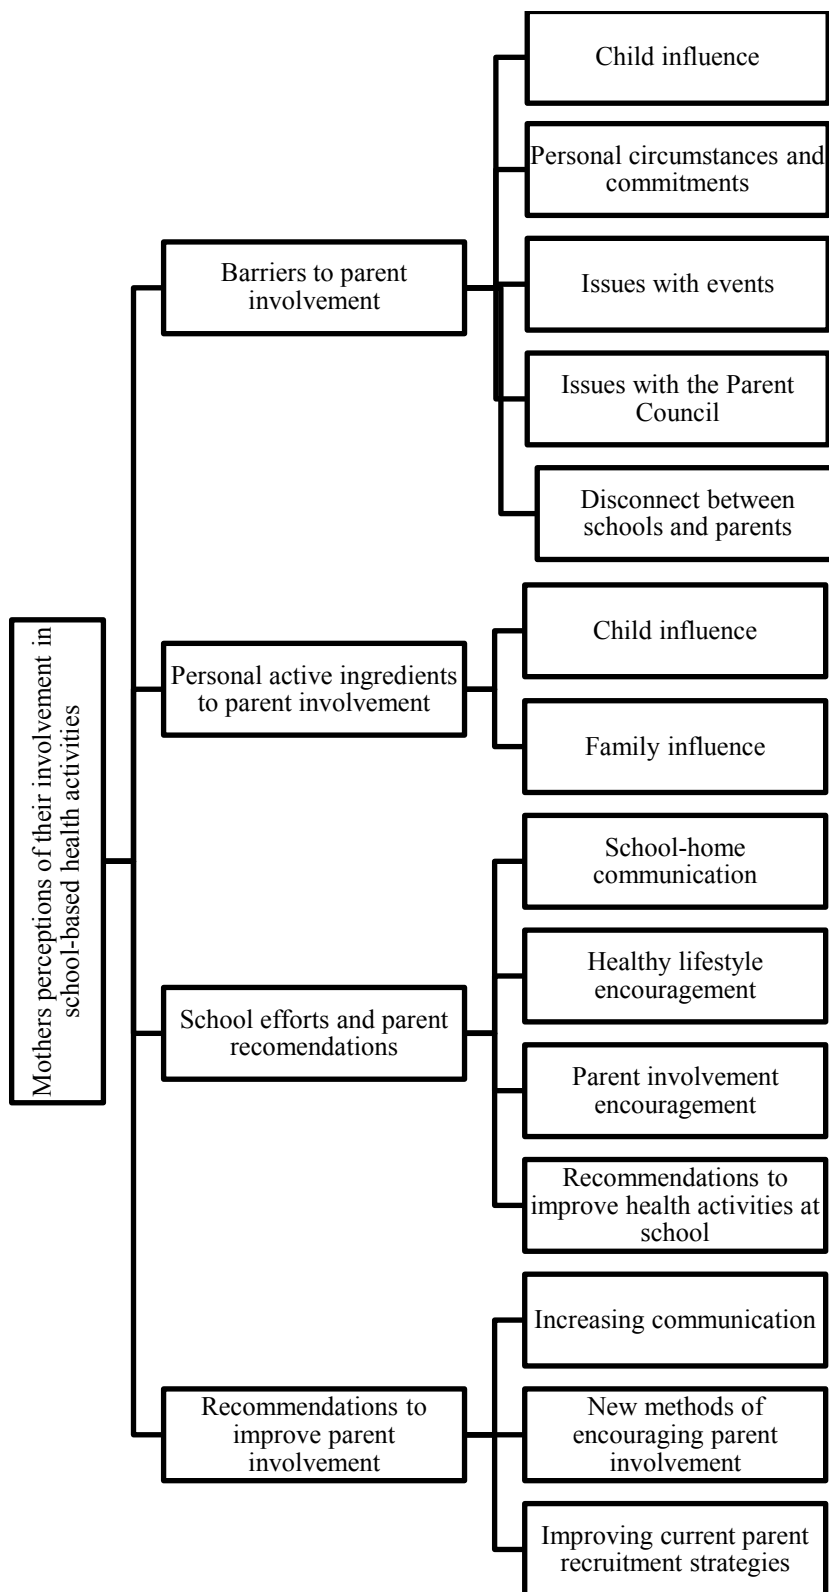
Mothers perceptions of their involvement in school-based health activities

Barriers to parent involvement

Child influence

Personal circumstances and commitments

Issues with events

Issues with the Parent Council

Disconnect between schools and parents

Personal active ingredients to parent involvement

Child influence

Family influence

School efforts and parent recomendations

School-home communication

Healthy lifestyle encouragement

Parent involvement encouragement

Recommendations to improve health activities at school

Recommendations to improve parent involvement

Increasing communication

New methods of encouraging parent involvement

Improving current parent recruitment strategies